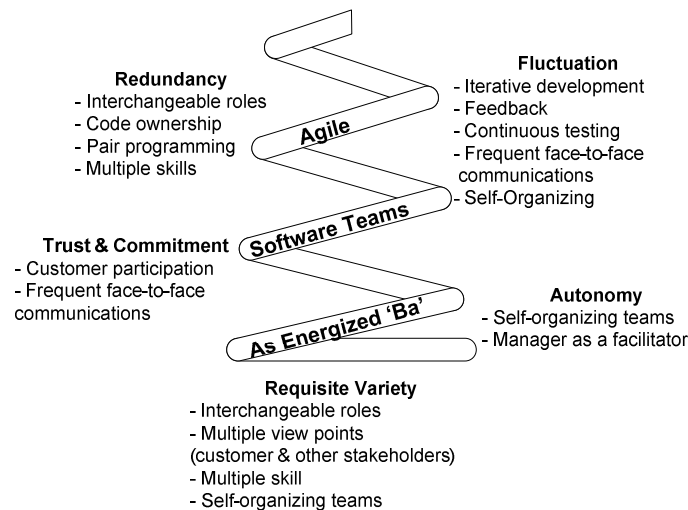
Redundancy
- Interchangeable roles
- Code ownership
- Pair programming
- Multiple skills

Fluctuation
- Iterative development
- Feedback
- Continuous testing
- Frequent face-to-face communications
- Self-Organizing

Agile

Software Teams

As Energized 'Ba'

Trust & Commitment
- Customer participation
- Frequent face-to-face communications

Autonomy
- Self-organizing teams
- Manager as a facilitator

Requisite Variety
- Interchangeable roles
- Multiple view points (customer & other stakeholders)
- Multiple skill
- Self-organizing teams